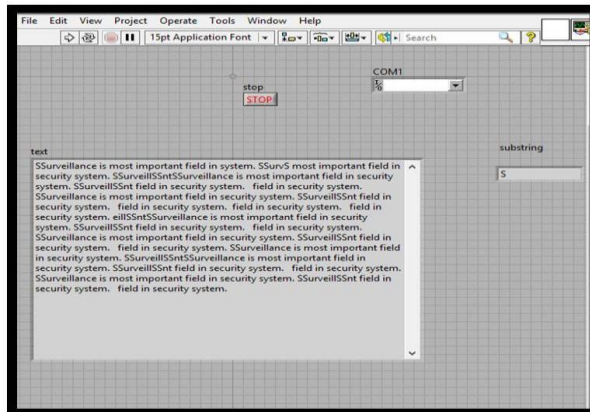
File Edit View Project Operate Tools Window Help

15pt Application Font

Search

stop
STOP

COM1

text

SSurveillance is most important field in system. SSurvS most important field in security system. SSurveillSSntSSurveillance is most important field in security system. SSurveillSSnt field in security system. field in security system. SSurveillance is most important field in security system. SSurveillSSnt field in security system. field in security system. field in security system. field in security system. eillSSntSSurveillance is most important field in security system. SSurveillSSnt field in security system. field in security system. SSurveillance is most important field in security system. SSurveillSSnt field in security system. field in security system. SSurveillance is most important field in security system. SSurveillSSntSSurveillance is most important field in security system. SSurveillSSnt field in security system. field in security system. SSurveillance is most important field in security system. SSurveillSSnt field in security system. field in security system.

substring

S